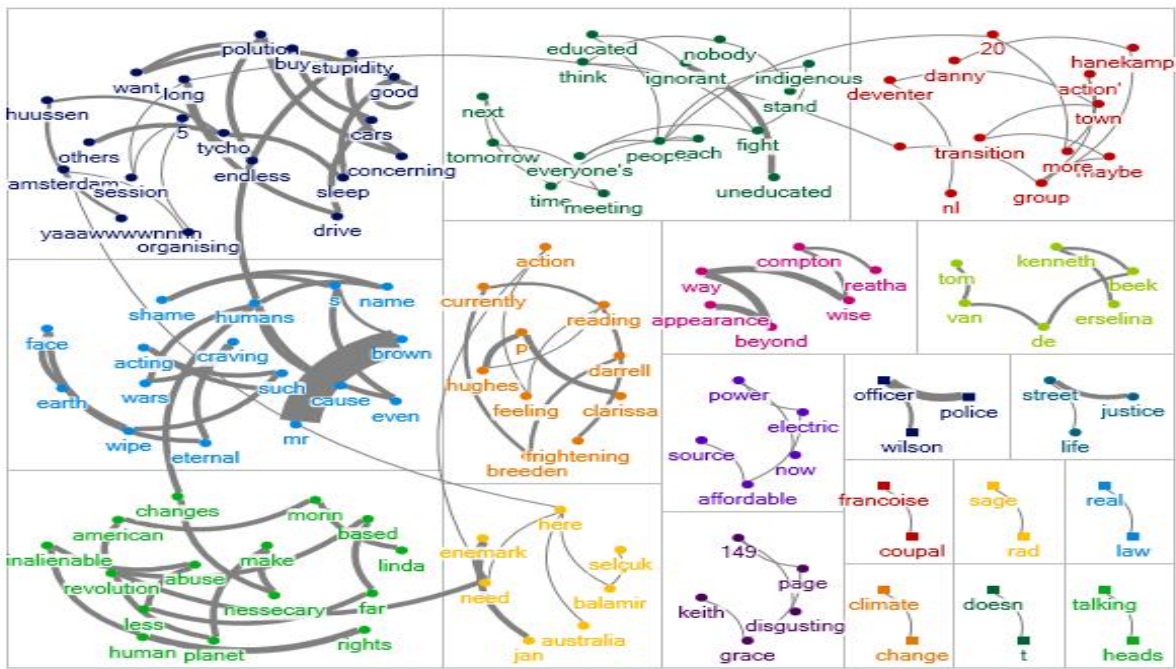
polution
buy
stupidity
want
long
good
huussen
5
cars
others
tycho
concerning
amsterdam
session
endless
sleep
yaaawwwwnnm
organising
drive

educated
nobody
think
ignorant
indigenous
next
stand
tomorrow
people
each
fight
everyone's
time
meeting
uneducated

20
hanekamp
danny
deventer
action'
town
transition
more
maybe
nl
group

shame
humans
s
name
face
acting
craving
brown
earth
wars
such
cause
even
wipe
mr
eternal

action
currently
reading
p
darrell
hughes
feeling
clarissa
frightening
breeden

compton
way
reatha
appearance
wise
beyond

tom
kenneth
beek
van
erselina
de

power
electric
source
now
affordable

officer
police
wilson

street
justice
life

changes
morin
american
based
make
linda
inalienable
abuse
revolution
nessecary
far
less
human
planet
rights

here
enemark
selcuk
need
balamir
australia
jan

149
page
keith
disgusting
grace

francoise
coupal

sage
rad

real
law

climate
change

doesn
t

talking
heads